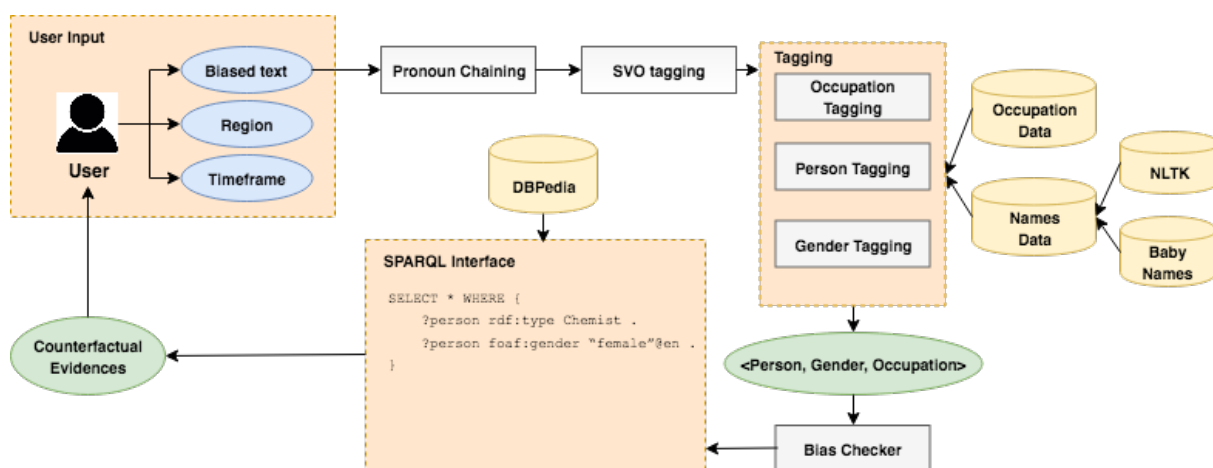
User Input

Biased text

Region

Timeframe

User

Pronoun Chaining

SVO tagging

Tagging

Occupation Tagging

Person Tagging

Gender Tagging

Occupation Data

NLTK

Names Data

Baby Names

DBPedia

SPARQL Interface

SELECT * WHERE {
?person rdf:type Chemist .
?person foaf:gender "female"@en .
}

Counterfactual Evidences

<Person, Gender, Occupation>

Bias Checker